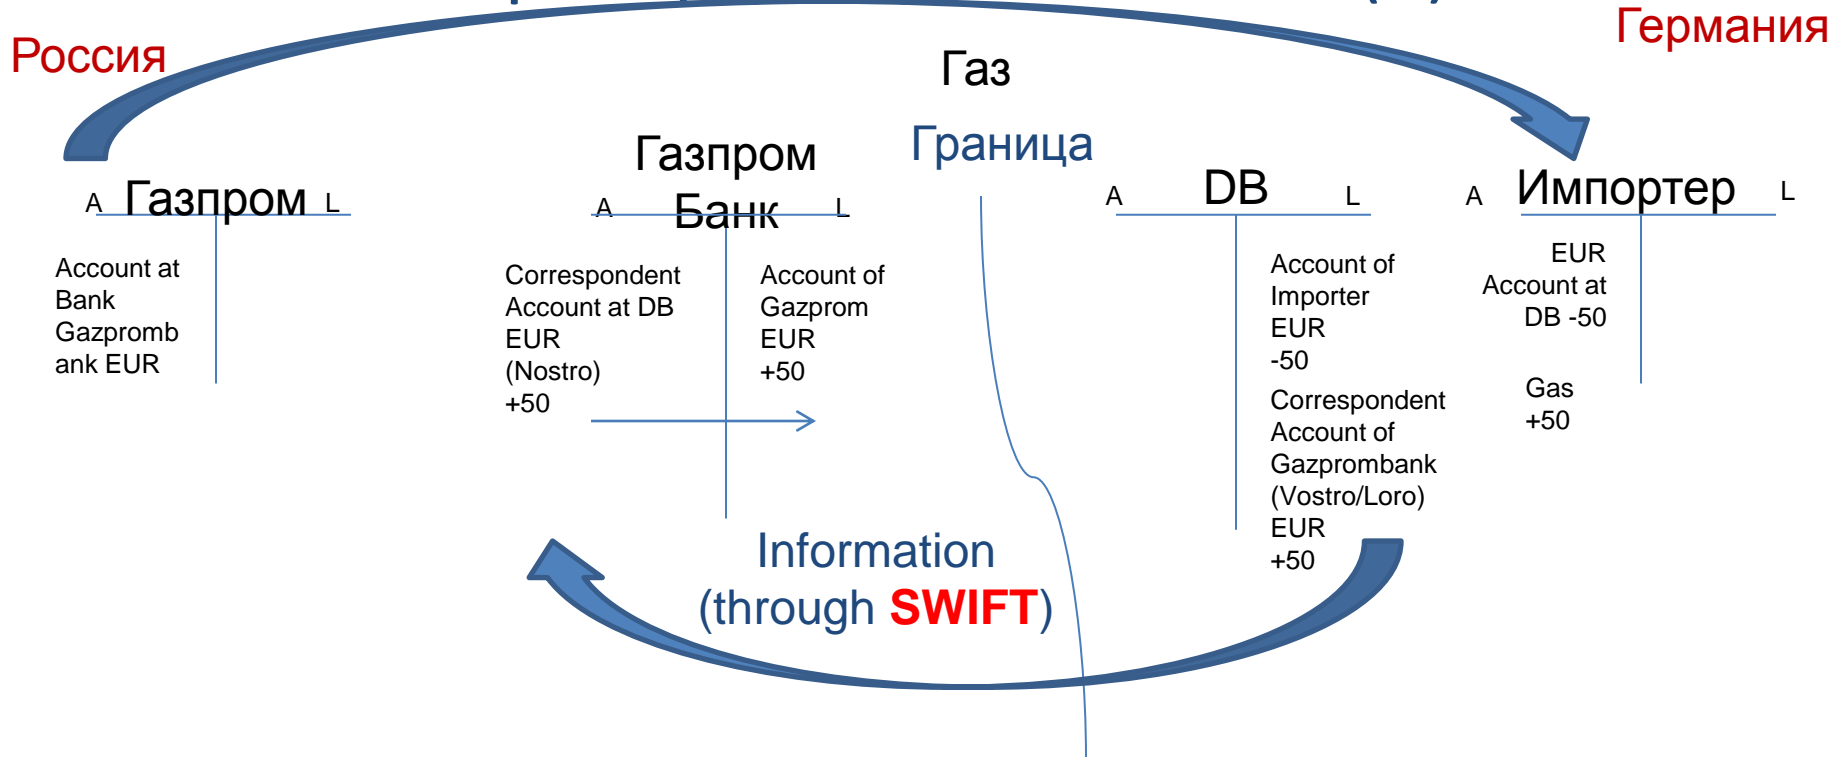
Россия

Германия

Газ

Граница

A Газпром L

Account at Bank Gazprombank EUR

Газпром Банк
A L

Correspondent Account at DB EUR (Nostro) +50

Account of Gazprom EUR +50

A DB L

Account of Importer EUR -50

Correspondent Account of Gazprombank (Vostro/Loro) EUR +50

A Импортер L

EUR Account at DB -50

Gas +50

Information (through SWIFT)